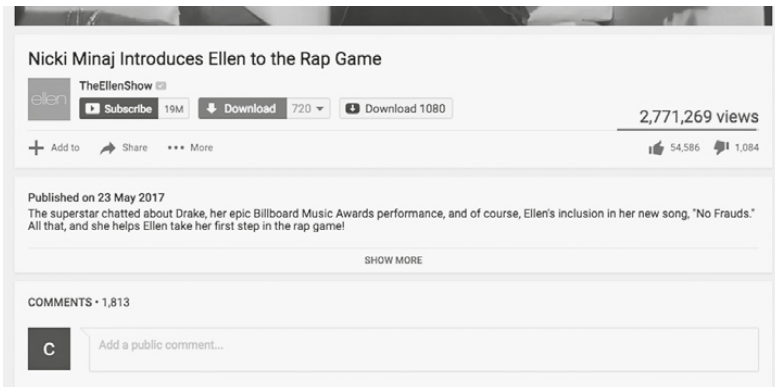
Nicki Minaj Introduces Ellen to the Rap Game

ellen

TheEllenShow

Subscribe 19M

Download 720

Download 1080

2,771,269 views

Add to

Share

More

54,586

1,084

Published on 23 May 2017

The superstar chatted about Drake, her epic Billboard Music Awards performance, and of course, Ellen's inclusion in her new song, "No Frauds." All that, and she helps Ellen take her first step in the rap game!

SHOW MORE

COMMENTS • 1,813

C

Add a public comment...